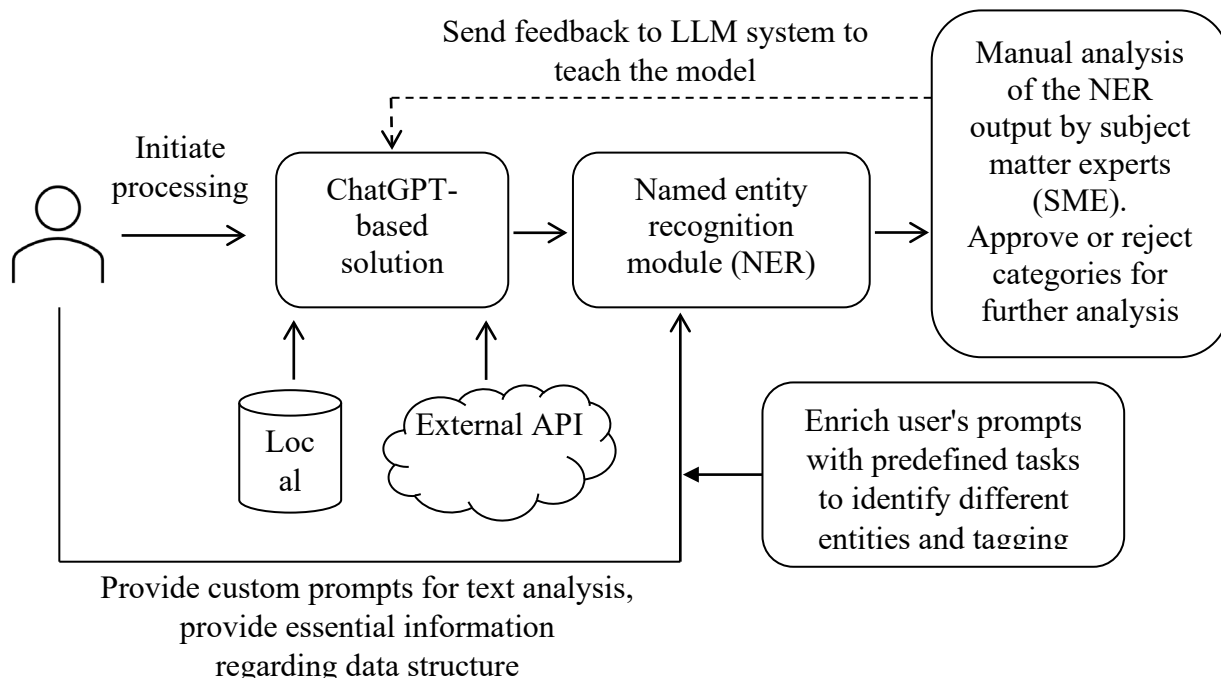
Send feedback to LLM system to teach the model

Manual analysis of the NER output by subject matter experts (SME). Approve or reject categories for further analysis

Initiate processing

ChatGPT-based solution

Named entity recognition module (NER)

Loc al

External API

Enrich user's prompts with predefined tasks to identify different entities and tagging

Provide custom prompts for text analysis, provide essential information regarding data structure